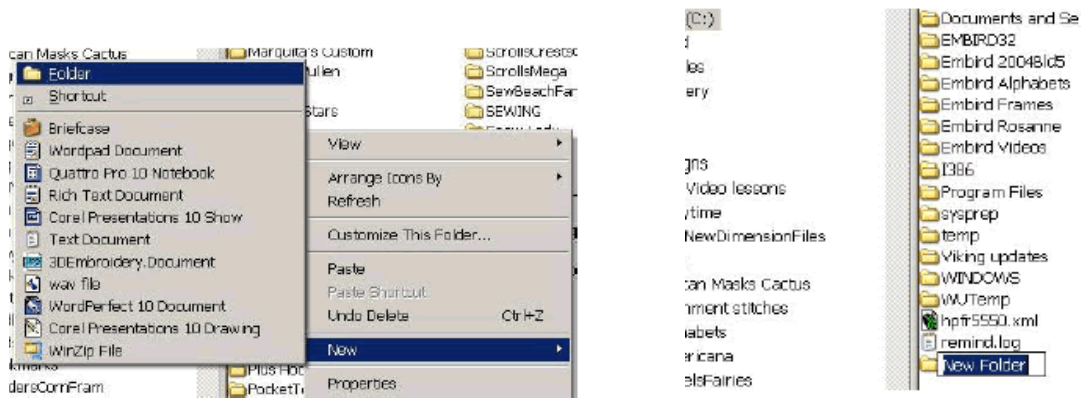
can Masks Cactus
Folder
Shortcut
Briefcase
Wordpad Document
Quattro Pro 10 Notebook
Rich Text Document
Corel Presentations 10 Show
Text Document
3DEmbroidery.Document
wav file
WordPerfect 10 Document
Corel Presentations 10 Drawing
WinZip File
kmarks
dersCornFram

Marquita's Custom
ullen
Stars
Plus Hot
PocketT

ScrollsCrestsc
ScrollsMega
SewBeachFar
SEWING

View
Arrange Icons By
Refresh
Customize This Folder...
Paste
Paste Shortcut
Undo Delete Ctrl+Z
New
Properties

(C:)
d
les
ery
gns
Video lessons
ytime
NewDimensionFiles
can Masks Cactus
nment stitches
habets
ericana
elsFairies

Documents and Se
EMBIRD32
Embird 2004bld5
Embird Alphabets
Embird Frames
Embird Rosanne
Embird Videos
I386
Program Files
sysprep
temp
Viking updates
WINDOWS
WUTemp
hpfr5550.xml
remind.log
New Folder